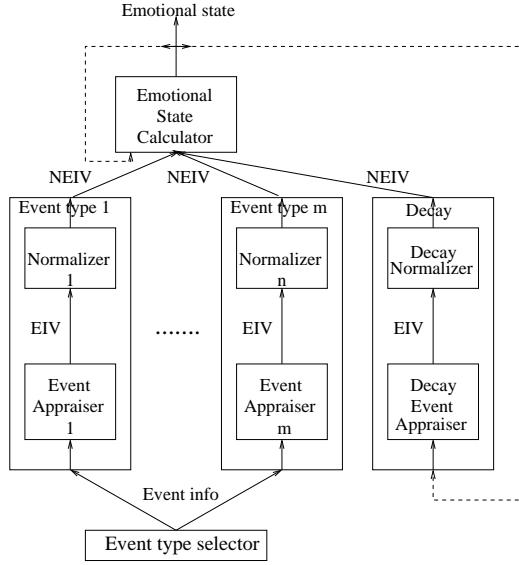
Emotional state

Emotional State Calculator

NEIV

NEIV

NEIV

Event type 1

Normalizer 1

EIV

Event Appraiser 1

.......

Event type m

Normalizer n

EIV

Event Appraiser m

Decay

Decay Normalizer

EIV

Decay Event Appraiser

Event info

Event type selector